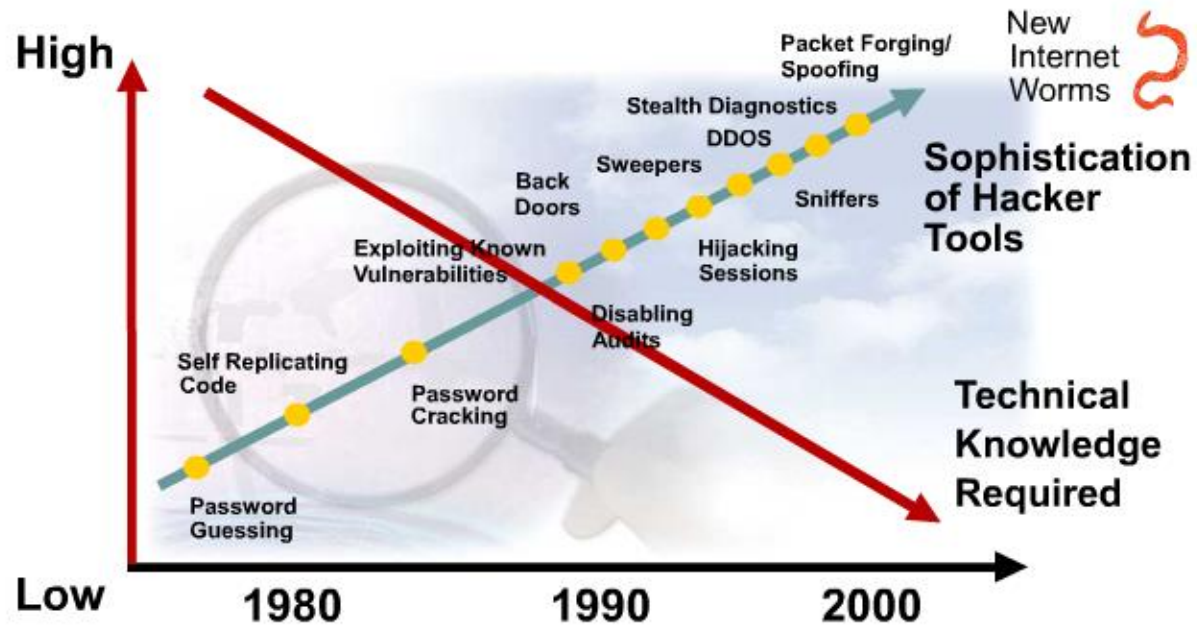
High

New Internet Worms

Packet Forging/ Spoofing

Stealth Diagnostics

DDOS

Sweepers

Back Doors

Sniffers

Sophistication of Hacker Tools

Exploiting Known Vulnerabilities

Hijacking Sessions

Disabling Audits

Self Replicating Code

Password Cracking

Technical Knowledge Required

Password Guessing

Low

1980

1990

2000